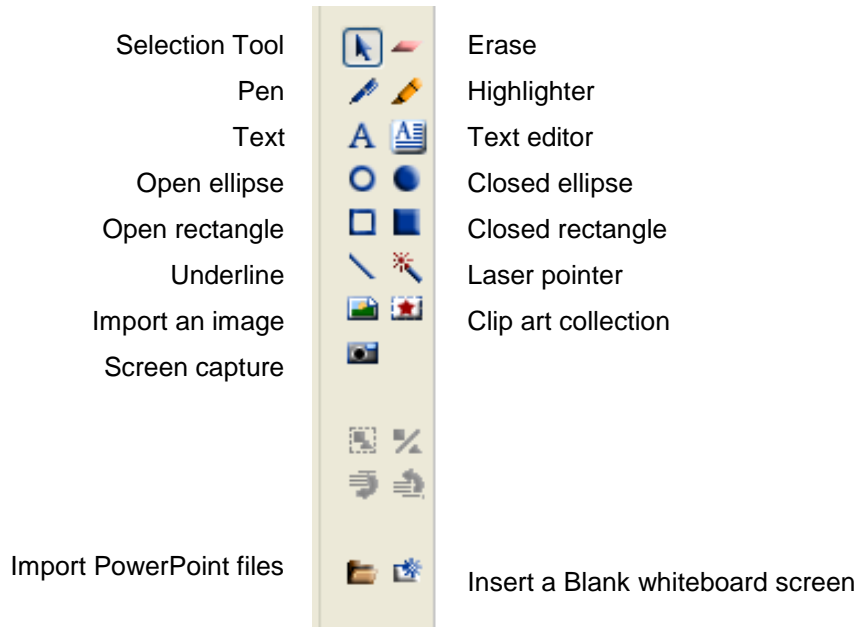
Selection Tool
Pen
Text
Open ellipse
Open rectangle
Underline
Import an image
Screen capture

Import PowerPoint files

Erase
Highlighter
Text editor
Closed ellipse
Closed rectangle
Laser pointer
Clip art collection

Insert a Blank whiteboard screen